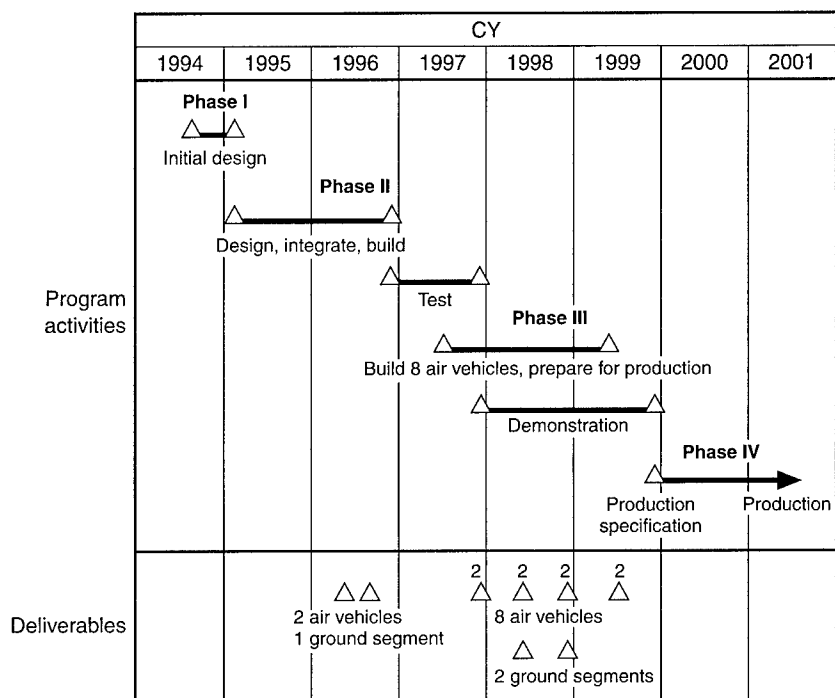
CY

1994 1995 1996 1997 1998 1999 2000 2001

Program activities

Phase I
Initial design

Phase II
Design, integrate, build

Test

Phase III
Build 8 air vehicles, prepare for production

Demonstration

Phase IV
Production specification
Production

Deliverables

2 air vehicles
1 ground segment

2 2 2 2
8 air vehicles

2 ground segments